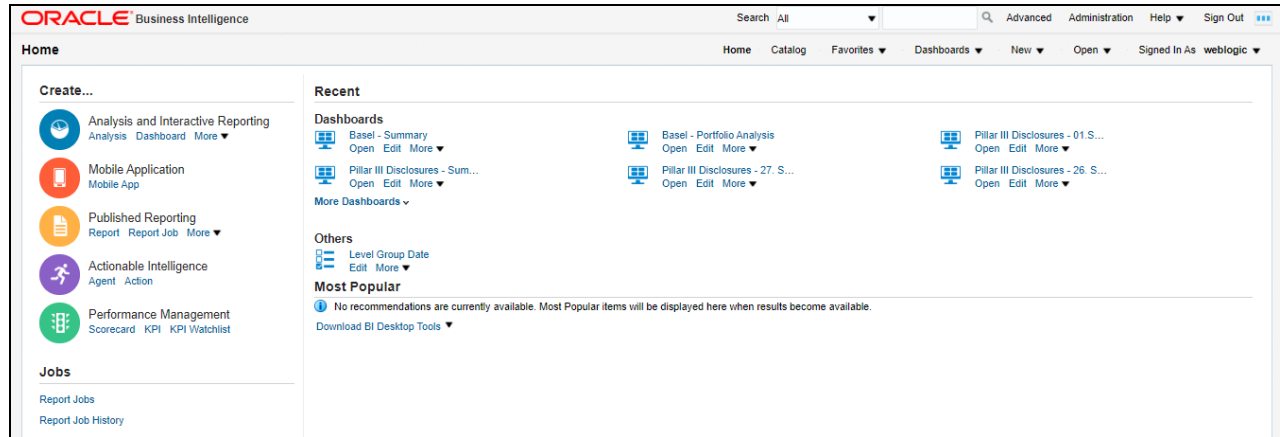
ORACLE Business Intelligence

Search All

Advanced Administration Help ▼ Sign Out

Home

Home Catalog Favorites ▼ Dashboards ▼ New ▼ Open ▼ Signed In As weblogic ▼

Create...

Analysis and Interactive Reporting
Analysis Dashboard More ▼

Mobile Application
Mobile App

Published Reporting
Report Report Job More ▼

Actionable Intelligence
Agent Action

Performance Management
Scorecard KPI KPI Watchlist

Jobs

Report Jobs

Report Job History

Recent

Dashboards

Basel - Summary
Open Edit More ▼

Basel - Portfolio Analysis
Open Edit More ▼

Pillar III Disclosures - 01.S...
Open Edit More ▼

Pillar III Disclosures - Sum...
Open Edit More ▼

Pillar III Disclosures - 27. S...
Open Edit More ▼

Pillar III Disclosures - 26. S...
Open Edit More ▼

More Dashboards ⌄

Others

Level Group Date
Edit More ▼

Most Popular

No recommendations are currently available. Most Popular items will be displayed here when results become available.

Download BI Desktop Tools ▼